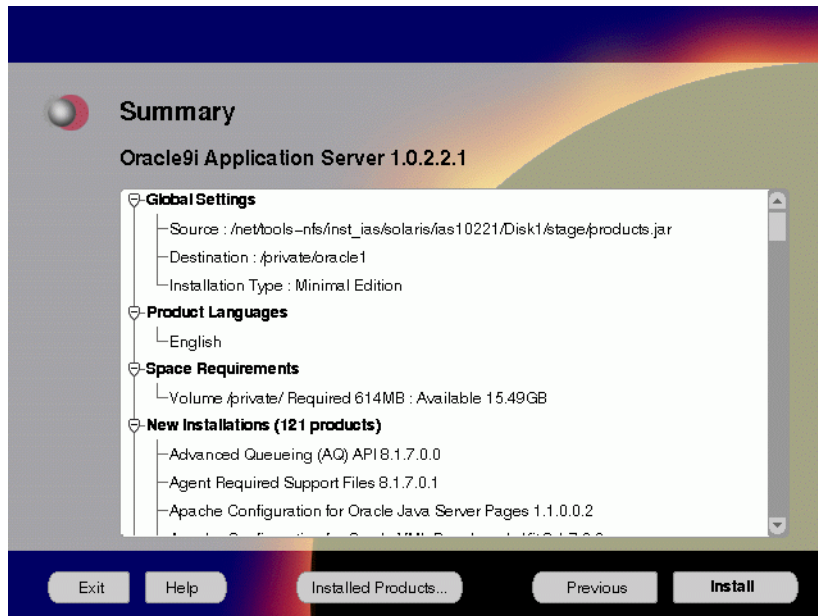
Summary

Oracle9i Application Server 1.0.2.2.1

Global Settings

Source : /net/tools-nfs/inst_ias/solaris/ias10221/Disk1/stage/products.jar

Destination : /private/oracle1

Installation Type : Minimal Edition

Product Languages

English

Space Requirements

Volume /private/ Required 614MB : Available 15.49GB

New Installations (121 products)

Advanced Queueing (AQ) API 8.1.7.0.0

Agent Required Support Files 8.1.7.0.1

Apache Configuration for Oracle Java Server Pages 1.1.0.0.2

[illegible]

Exit Help Installed Products... Previous Install